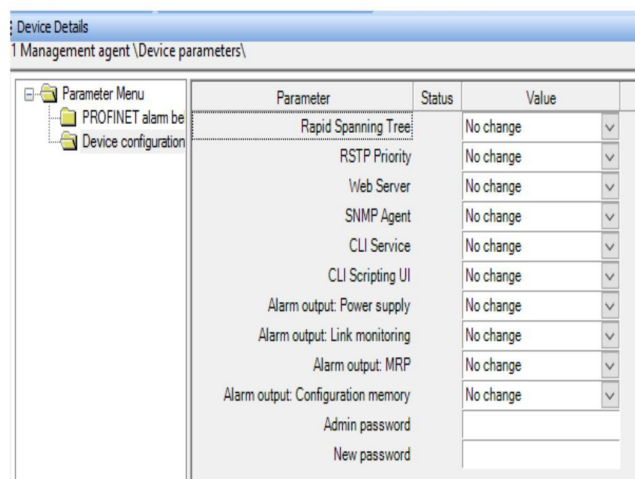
Device Details
1 Management agent \Device parameters\

Parameter Menu
PROFINET alarm be
Device configuration

| Parameter | Status | Value |
|---|---|---|
| Rapid Spanning Tree | | No change |
| RSTP Priority | | No change |
| Web Server | | No change |
| SNMP Agent | | No change |
| CLI Service | | No change |
| CLI Scripting UI | | No change |
| Alarm output: Power supply | | No change |
| Alarm output: Link monitoring | | No change |
| Alarm output: MRP | | No change |
| Alarm output: Configuration memory | | No change |
| Admin password | | |
| New password | | |